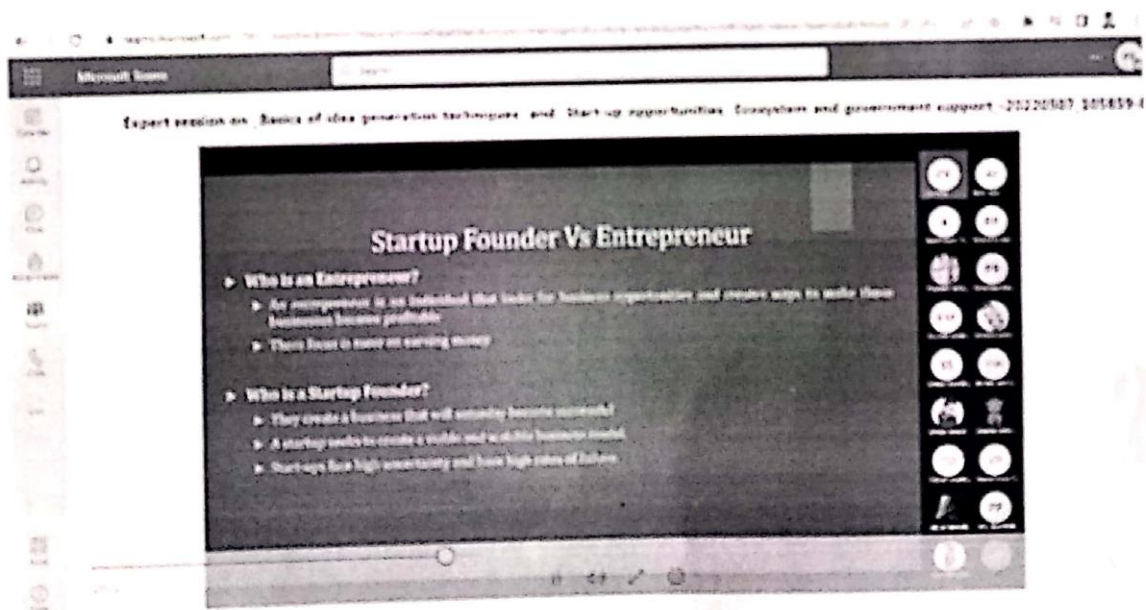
Microsoft Teams

Search

Expert session on Basics of idea generation techniques and Start up opportunities Ecosystem and government support -20220507_105859-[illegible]

Startup Founder Vs Entrepreneur

Who is an Entrepreneur?

An entrepreneur is an individual that looks for business opportunities and creates ways to make these businesses become profitable

There focus is more on earning money

Who is a Startup Founder?

They create a business that will someday become successful

A startup seeks to create a viable and scalable business model

Start-ups face high uncertainty and have high rates of failure.